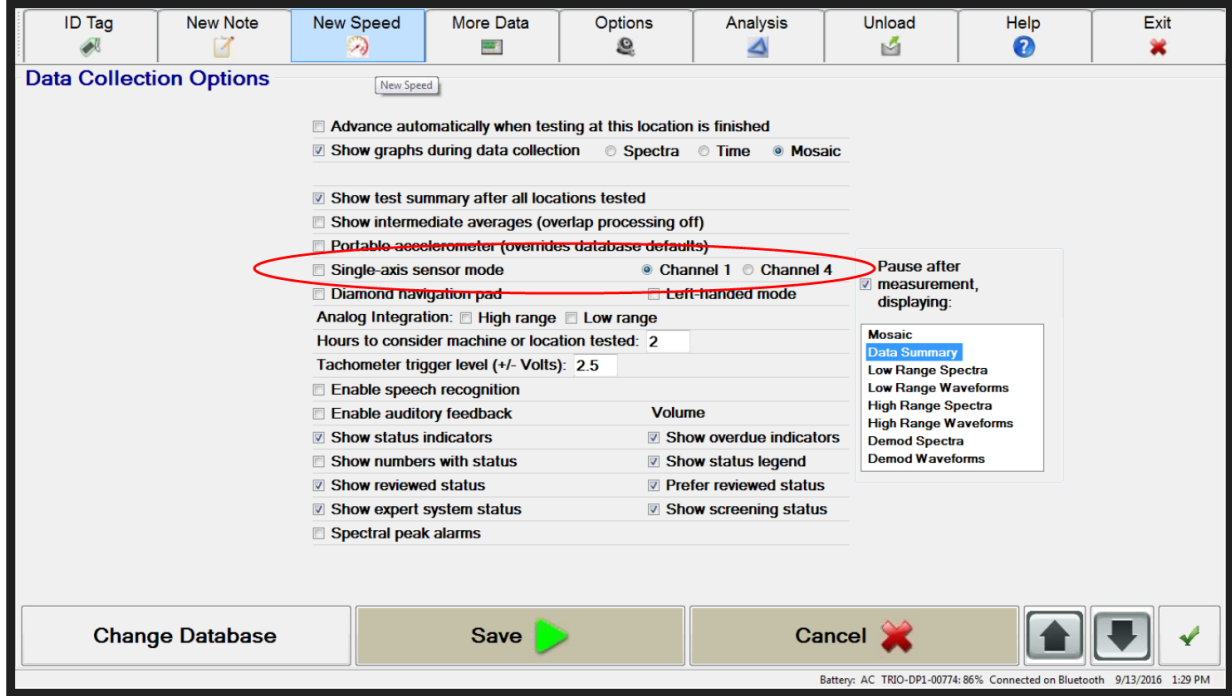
ID Tag | New Note | New Speed | More Data | Options | Analysis | Unload | Help | Exit

Data Collection Options

New Speed

Advance automatically when testing at this location is finished
Show graphs during data collection Spectra Time Mosaic

Show test summary after all locations tested
Show intermediate averages (overlap processing off)
Portable accelerometer (overrides database defaults)
Single-axis sensor mode Channel 1 Channel 4
Diamond navigation pad Left-handed mode
Analog Integration: High range Low range
Hours to consider machine or location tested: 2
Tachometer trigger level (+/- Volts): 2.5
Enable speech recognition
Enable auditory feedback Volume
Show status indicators Show overdue indicators
Show numbers with status Show status legend
Show reviewed status Prefer reviewed status
Show expert system status Show screening status
Spectral peak alarms

Pause after measurement, displaying:

Mosaic
Data Summary
Low Range Spectra
Low Range Waveforms
High Range Spectra
High Range Waveforms
Demod Spectra
Demod Waveforms

Change Database
Save
Cancel

Battery: AC TRIO-DP1-00774: 86% Connected on Bluetooth 9/13/2016 1:29 PM